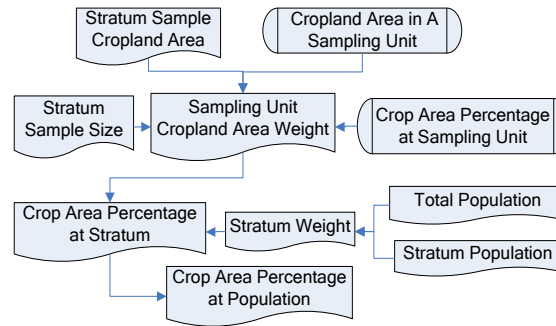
Stratum Sample Cropland Area

Cropland Area in A Sampling Unit

Stratum Sample Size

Sampling Unit Cropland Area Weight

Crop Area Percentage at Sampling Unit

Crop Area Percentage at Stratum

Stratum Weight

Total Population

Stratum Population

Crop Area Percentage at Population